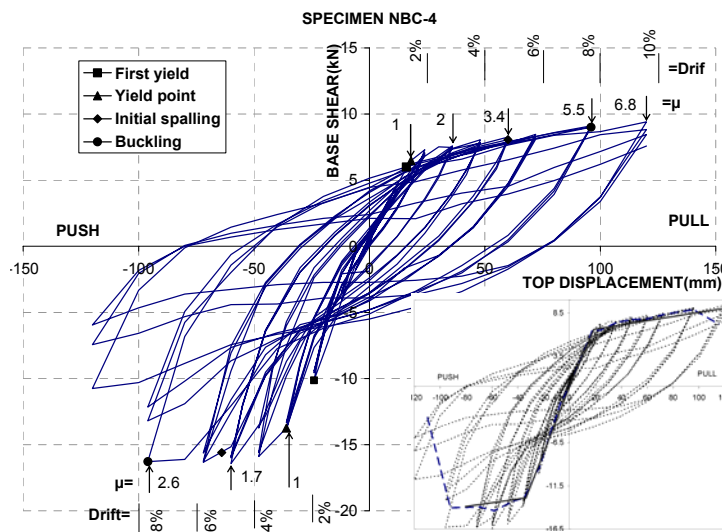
SPECIMEN NBC-4

First yield
Yield point
Initial spalling
Buckling

2%
4%
6%
8%
10%
=Drif

1
2
3.4
5.5
6.8
=μ

BASE SHEAR(kN)

15
10
5
0
-5
-10
-15
-20

PUSH
PULL

-150
-100
-50
0
50
100
150

TOP DISPLACEMENT(mm)

μ=
2.6
1.7
1

Drift=
8%
6%
4%
2%

8.5
PUSH
PULL
-120
-100
-80
-60
-40
-20
20
40
60
80
100
120
-5.5
-11.5
-16.5